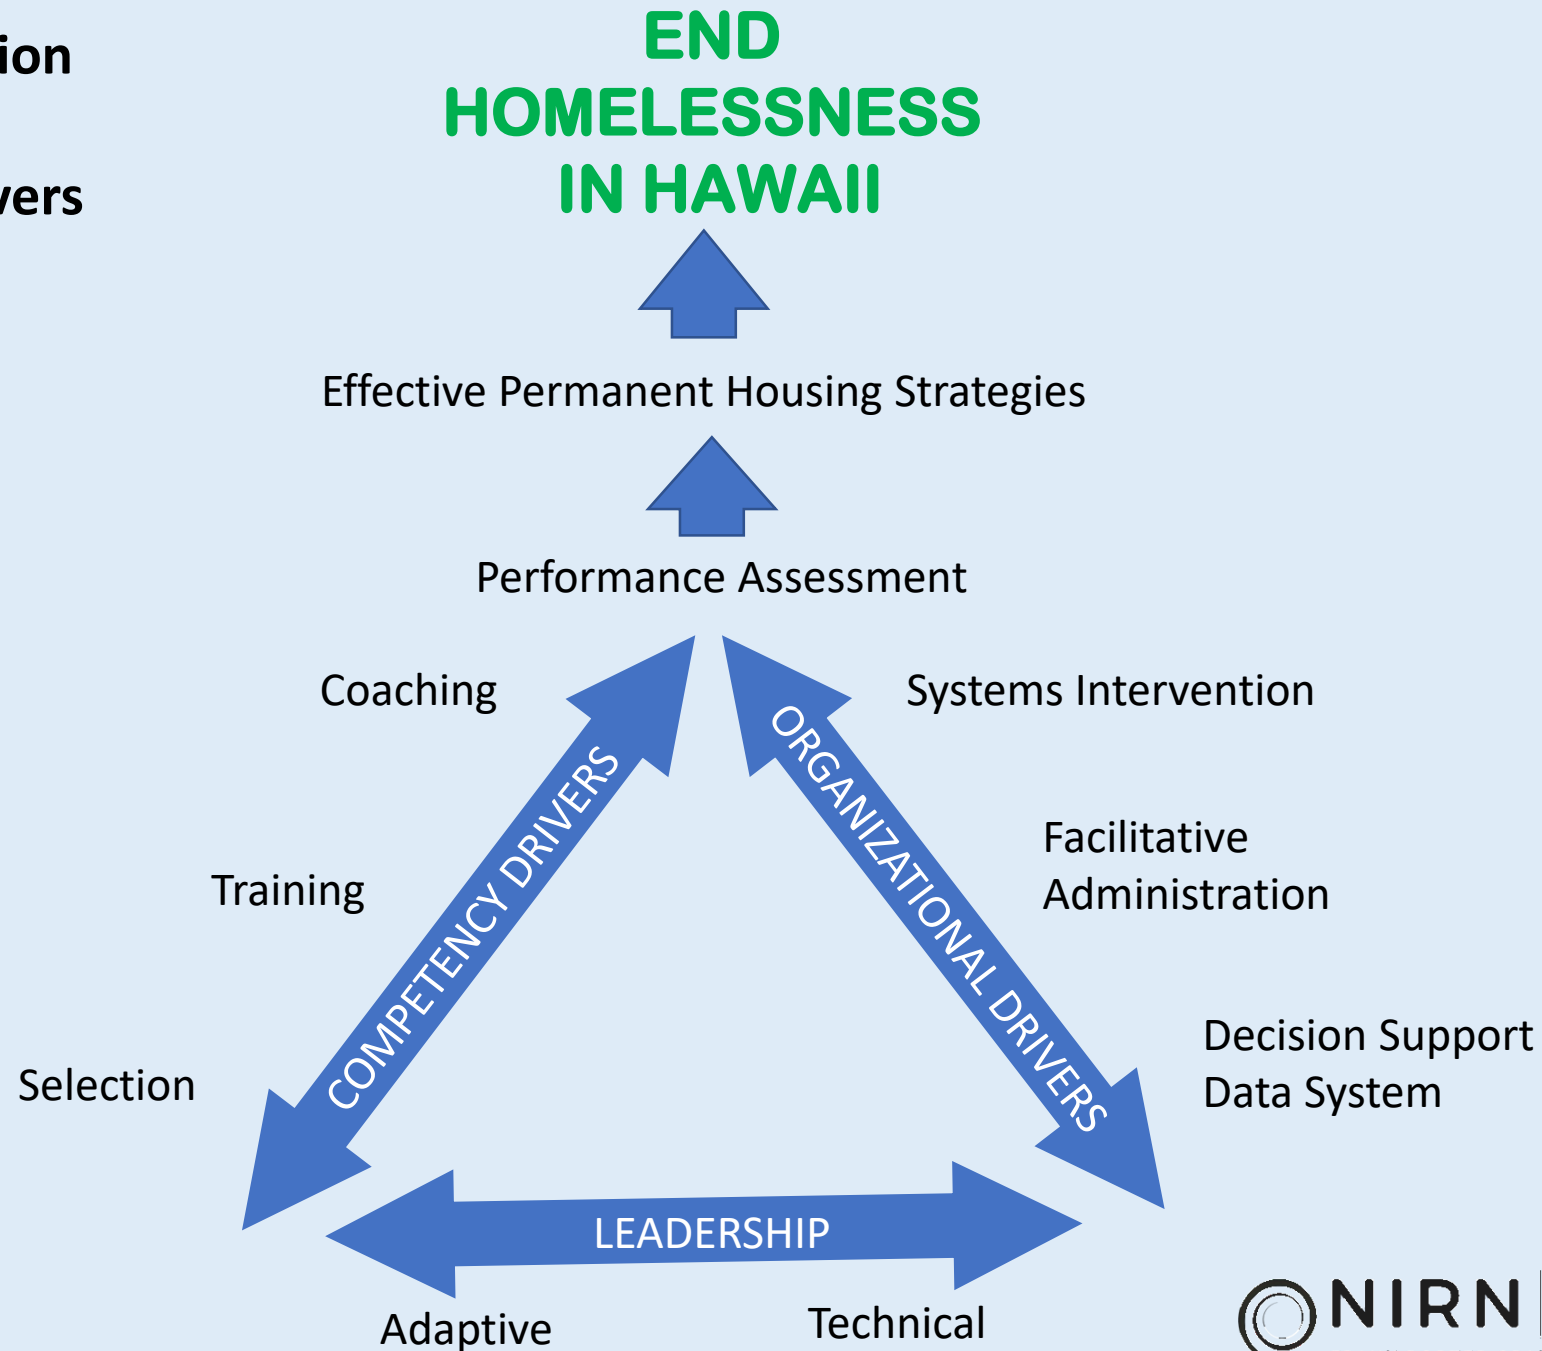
ion

vers

END HOMELESSNESS IN HAWAII

Effective Permanent Housing Strategies

Performance Assessment

Coaching

Systems Intervention

COMPETENCY DRIVERS

ORGANIZATIONAL DRIVERS

Training

Facilitative Administration

Selection

Decision Support Data System

LEADERSHIP

Adaptive

Technical

NIRN